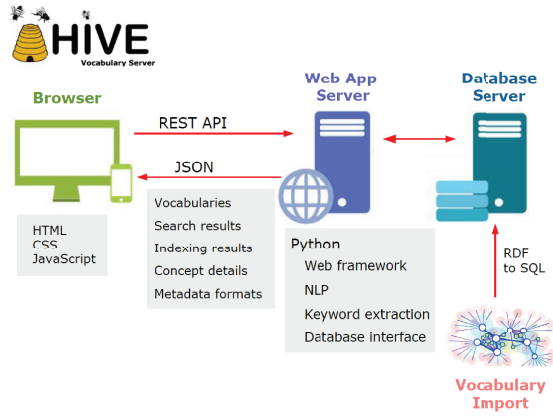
HIVE
Vocabulary Server

Browser

REST API

JSON

Web App Server

Database Server

HTML
CSS
JavaScript

Vocabularies
Search results
Indexing results
Concept details
Metadata formats

Python
Web framework
NLP
Keyword extraction
Database interface

RDF to SQL

Vocabulary Import